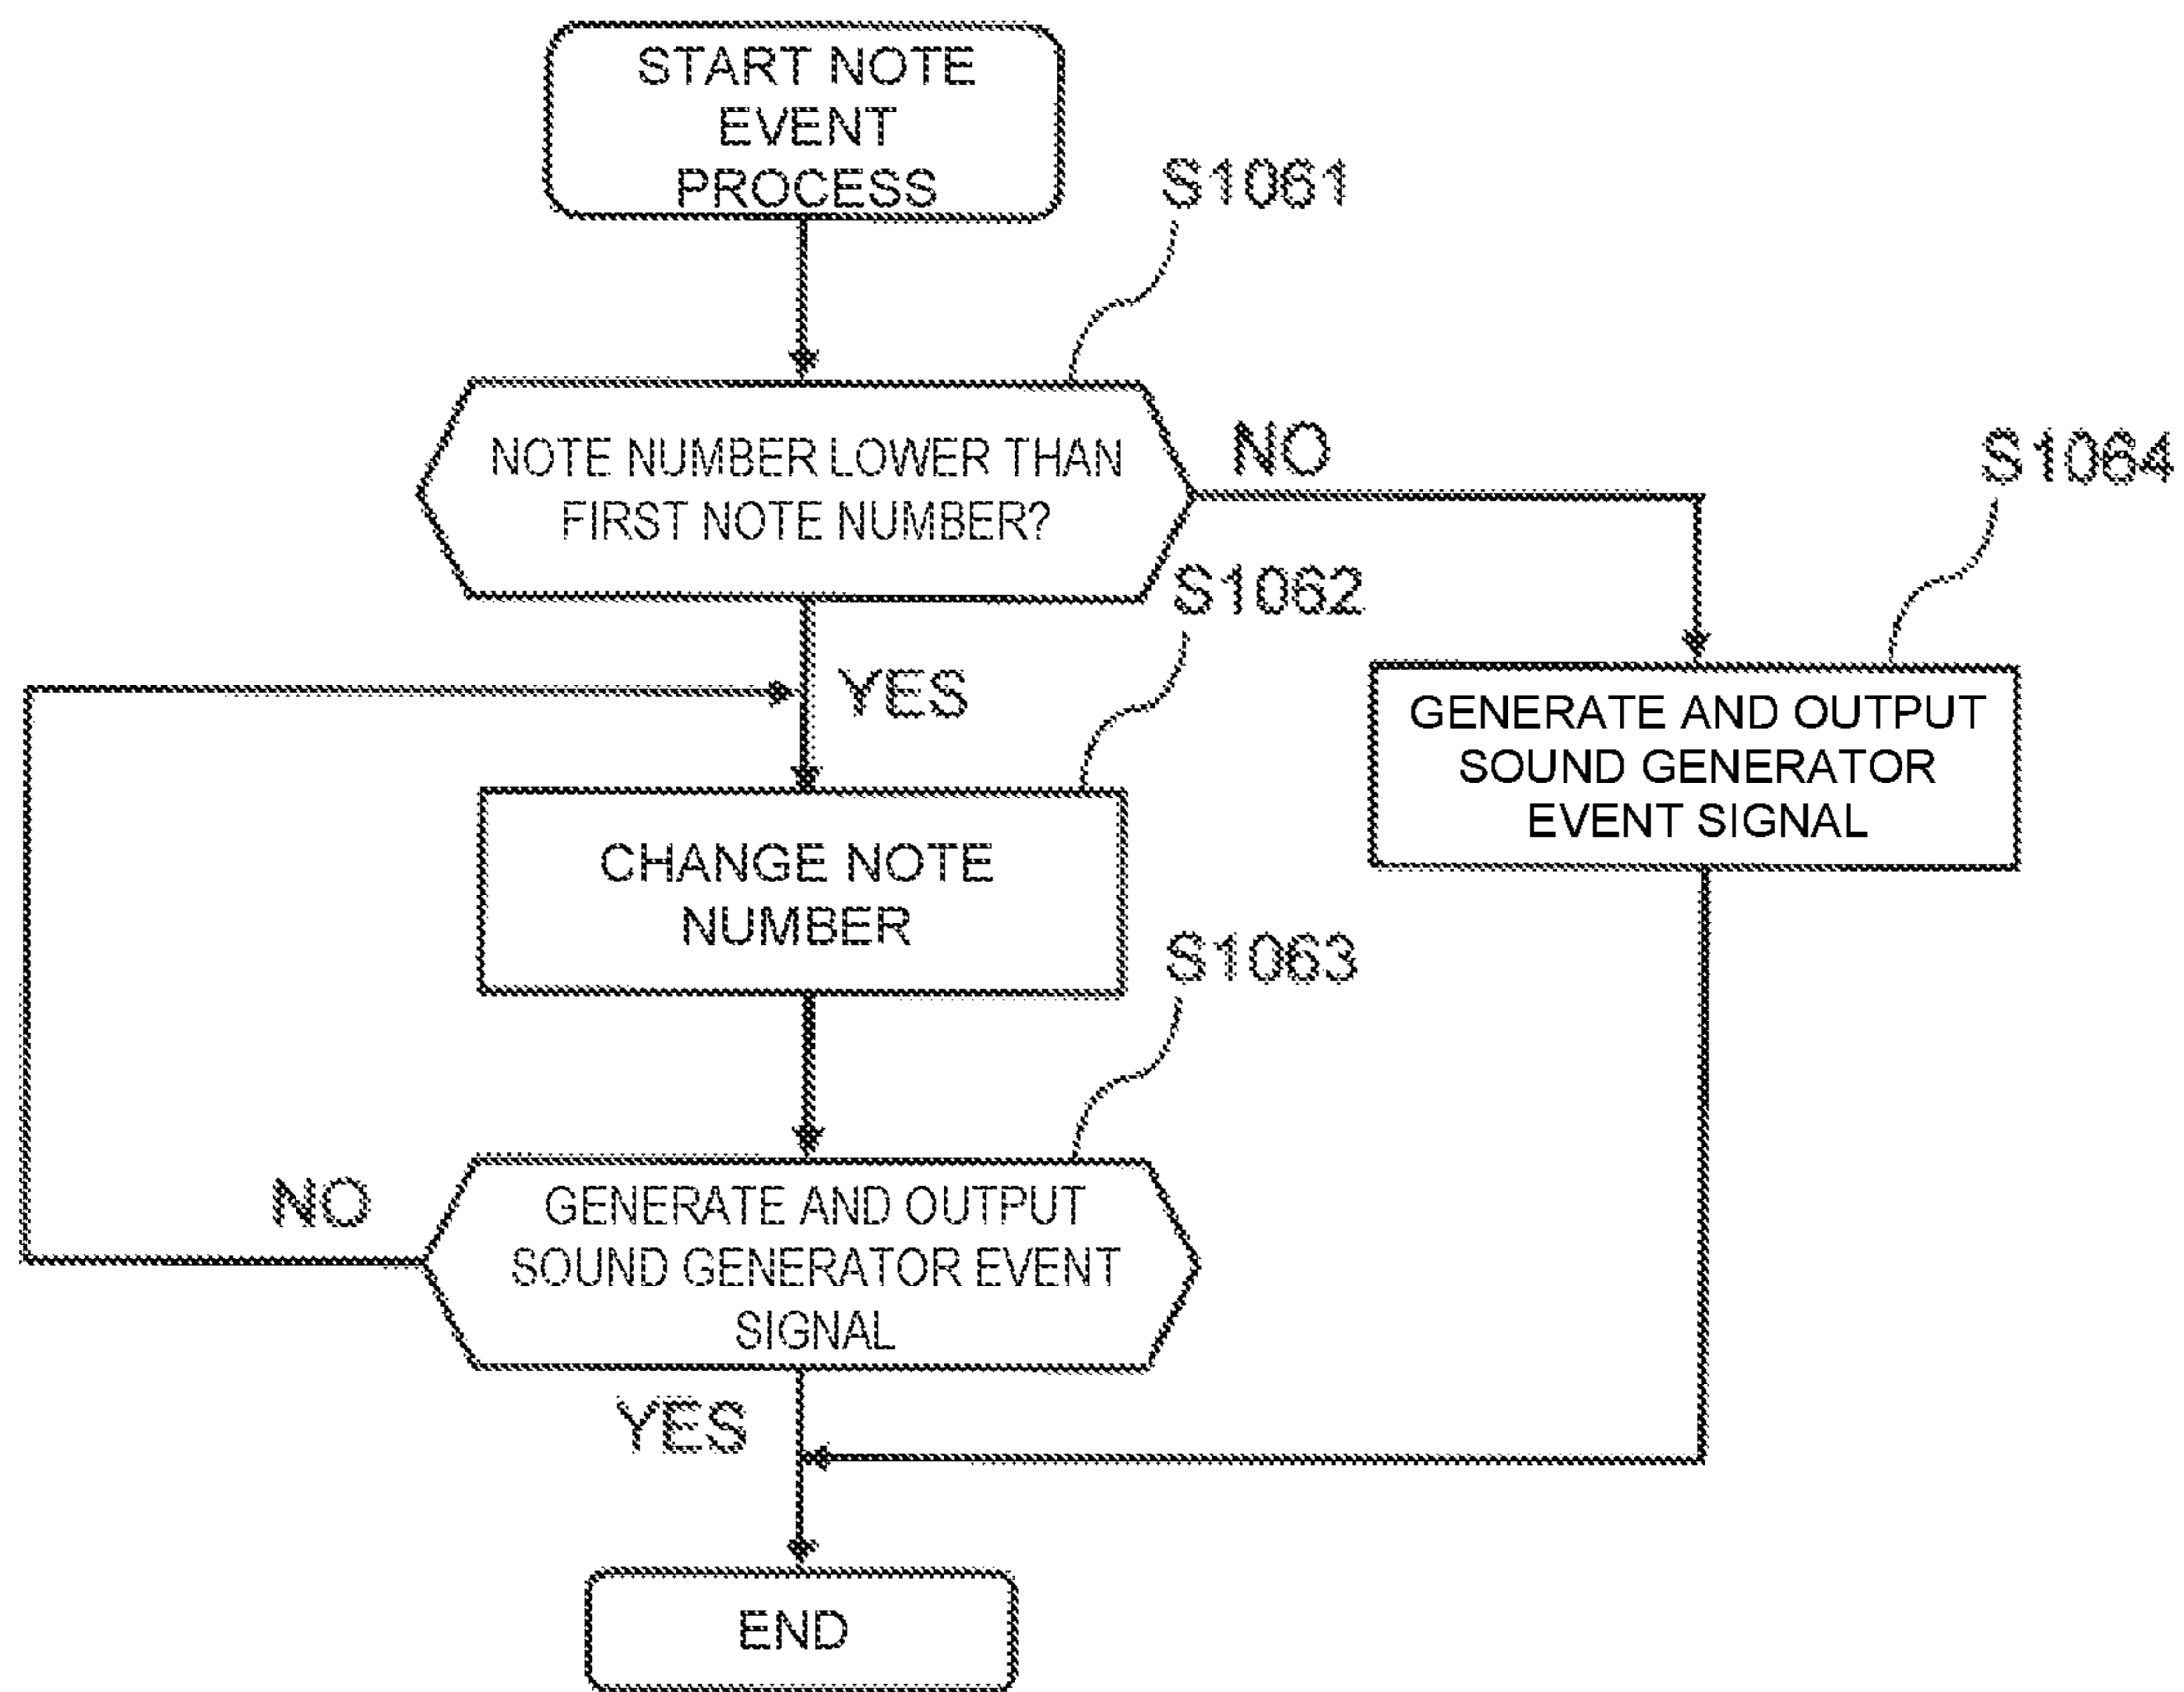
START NOTE EVENT PROCESS

S1061

NOTE NUMBER LOWER THAN FIRST NOTE NUMBER?

NO

S1064

S1062

YES

GENERATE AND OUTPUT SOUND GENERATOR EVENT SIGNAL

CHANGE NOTE NUMBER

S1063

NO

GENERATE AND OUTPUT SOUND GENERATOR EVENT SIGNAL

YES

END